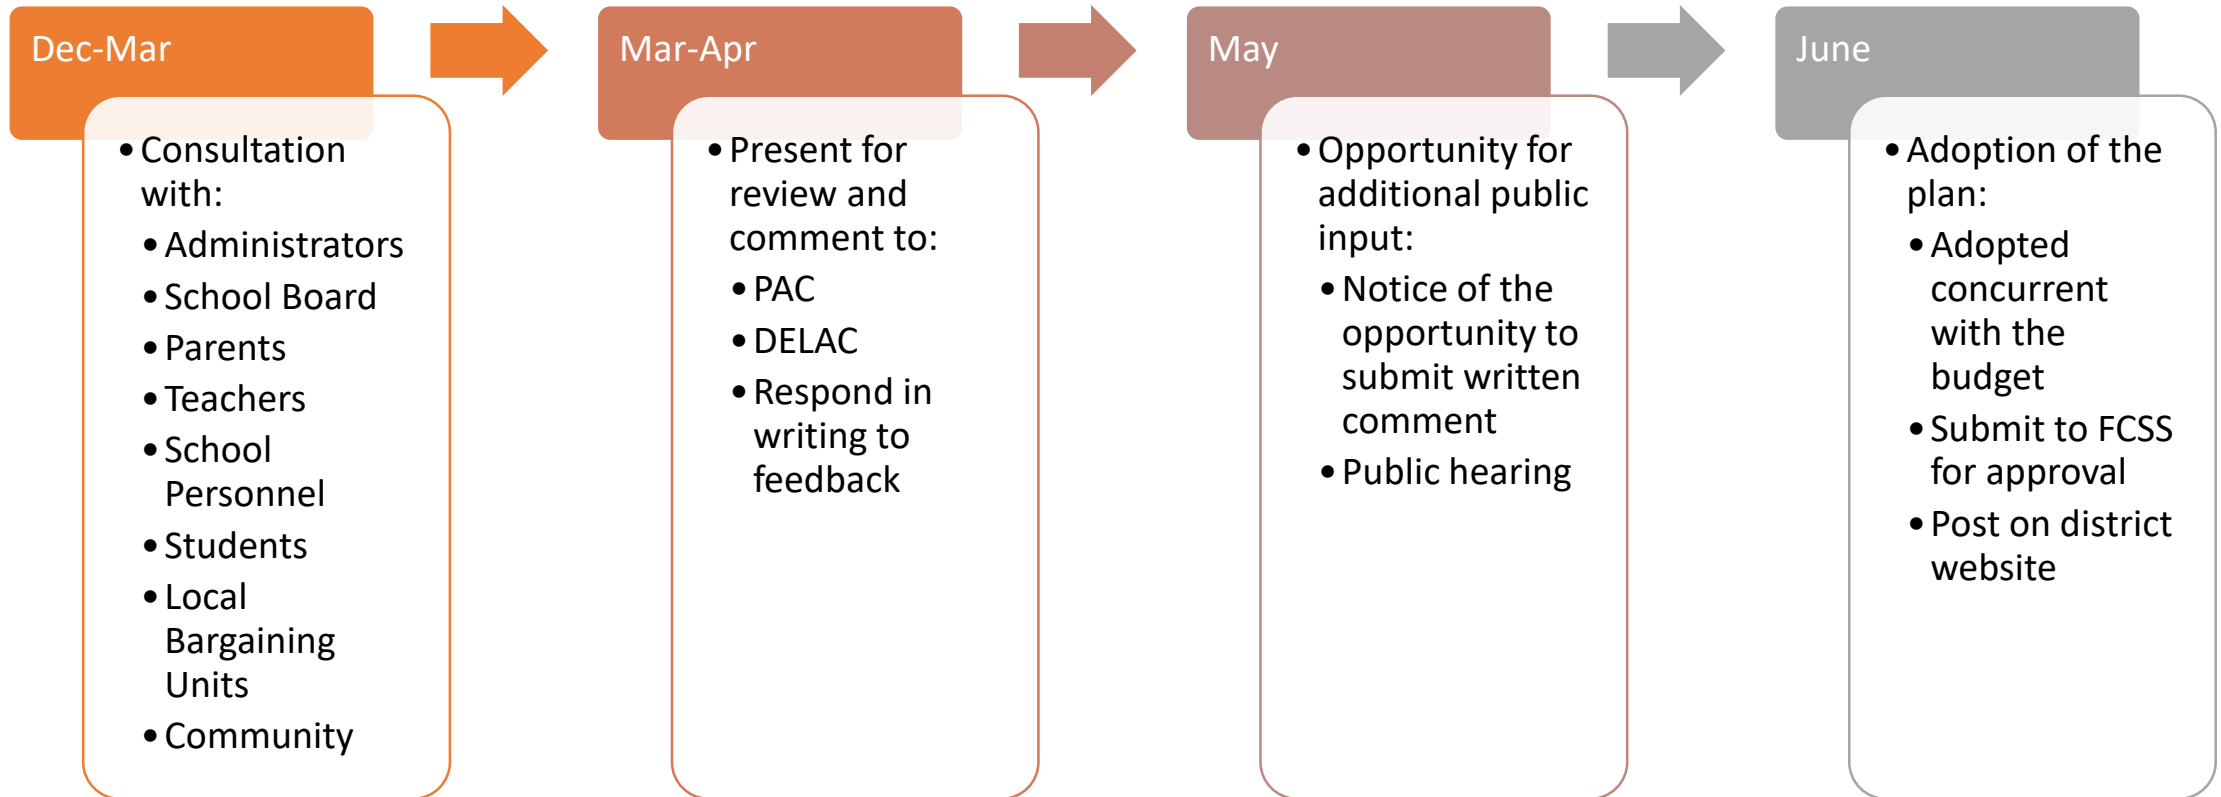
Dec-Mar

- Consultation with:
  - Administrators
  - School Board
  - Parents
  - Teachers
  - School Personnel
  - Students
  - Local Bargaining Units
  - Community

Mar-Apr

- Present for review and comment to:
  - PAC
  - DELAC
  - Respond in writing to feedback

May

- Opportunity for additional public input:
  - Notice of the opportunity to submit written comment
  - Public hearing

June

- Adoption of the plan:
  - Adopted concurrent with the budget
  - Submit to FCSS for approval
  - Post on district website